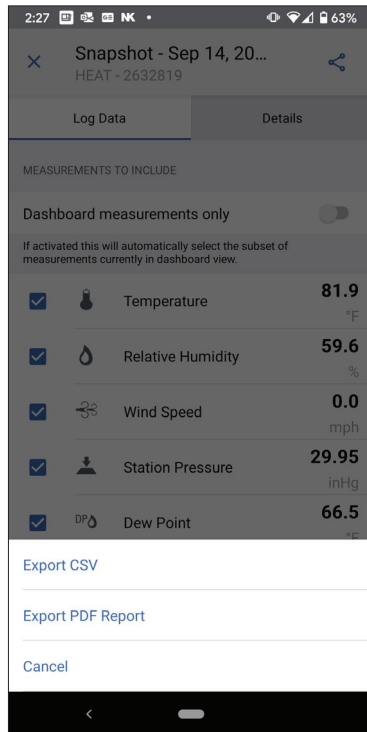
2:27 NK • 63%

Snapshot - Sep 14, 20...
HEAT - 2632819

Log Data
Details

MEASUREMENTS TO INCLUDE

Dashboard measurements only

If activated this will automatically select the subset of measurements currently in dashboard view.

Temperature 81.9 °F

Relative Humidity 59.6 %

Wind Speed 0.0 mph

Station Pressure 29.95 inHg

DP Dew Point 66.5 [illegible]

Export CSV

Export PDF Report

Cancel